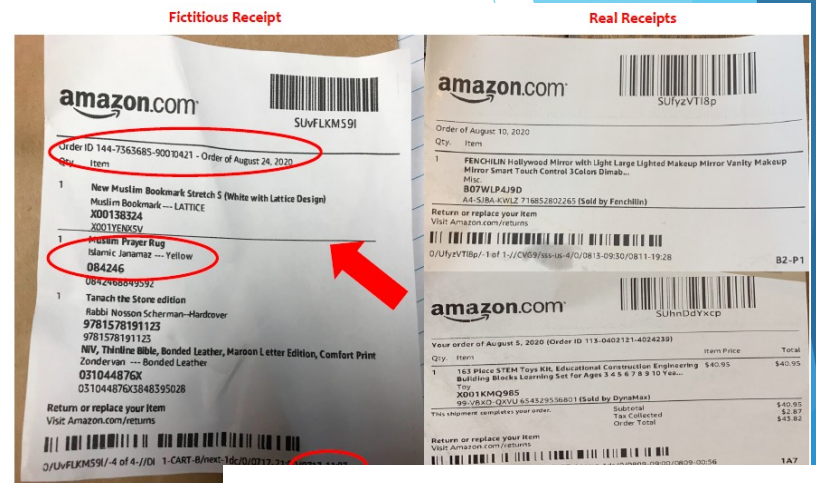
Fictitious Receipt

amazon.com

SUvFLKMS9I

Order ID 144-7363685-90010421 - Order of August 24, 2020

Qty. Item

1 New Muslim Bookmark Stretch S (White with Lattice Design)
Muslim Bookmark --- LATTICE
X00138324
X001YENXSV

1 Muslim Prayer Rug
Islamic Janamaz --- Yellow
084246
0842468849592

1 Tanach the Stone edition
Rabbi Nosson Scherman--Hardcover
9781578191123
9781578191123
NIV, Thinline Bible, Bonded Leather, Maroon Letter Edition, Comfort Print
Zondervan --- Bonded Leather
031044876X
031044876X3848395028

Return or replace your item
Visit Amazon.com/returns

0/UvFLKMS9I/-4 of 4-//DI 1-CART-B/next-1dc/0/0717 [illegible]

Real Receipts

amazon.com

SUfyzVTI8p

Order of August 10, 2020

Qty. Item

1 FENCHILIN Hollywood Mirror with Light Large Lighted Makeup Mirror Vanity Makeup Mirror Smart Touch Control 3Colors Dimab...
Misc
B07WLP4J9D
A4-SJBA-KWLZ 716852802265 (Sold by Fenchilin)

Return or replace your item
Visit Amazon.com/returns

0/UfyzVTI8p/-1 of 1-//CVG9/sss-us-4/0/0813-09:30/0811-19:28

B2-P1

amazon.com

SUhnDdYxcp

Your order of August 5, 2020 (Order ID 113-0402121-4024238)

Qty. Item Item Price Total

1 163 Piece STEM Toys Kit, Educational Construction Engineering Building Blocks Learning Set for Ages 3 4 5 6 7 8 9 10 Yea... $40.95 $40.95
Toy
X001KMQ985
99-V8XO-QXVU 654329556801 (Sold by DynaMax)

This shipment completes your order.

Subtotal $40.95
Tax Collected $2.87
Order Total $43.82

Return or replace your item
Visit Amazon.com/returns

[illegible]/0809-09:00/0809-00:56

1A7